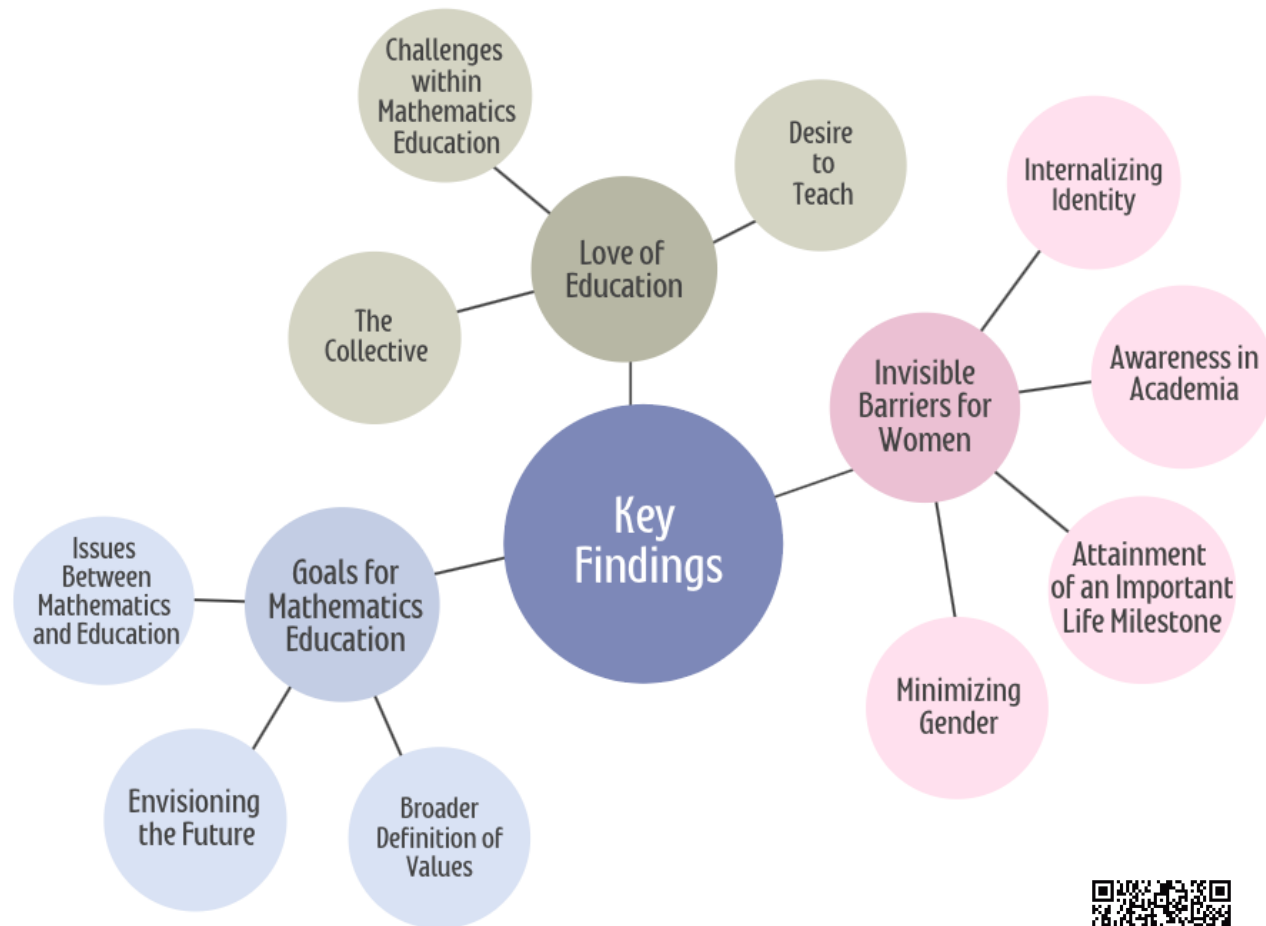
Challenges within Mathematics Education

Desire to Teach

Love of Education

The Collective

Internalizing Identity

Awareness in Academia

Invisible Barriers for Women

Key Findings

Attainment of an Important Life Milestone

Minimizing Gender

Issues Between Mathematics and Education

Goals for Mathematics Education

Envisioning the Future

Broader Definition of Values